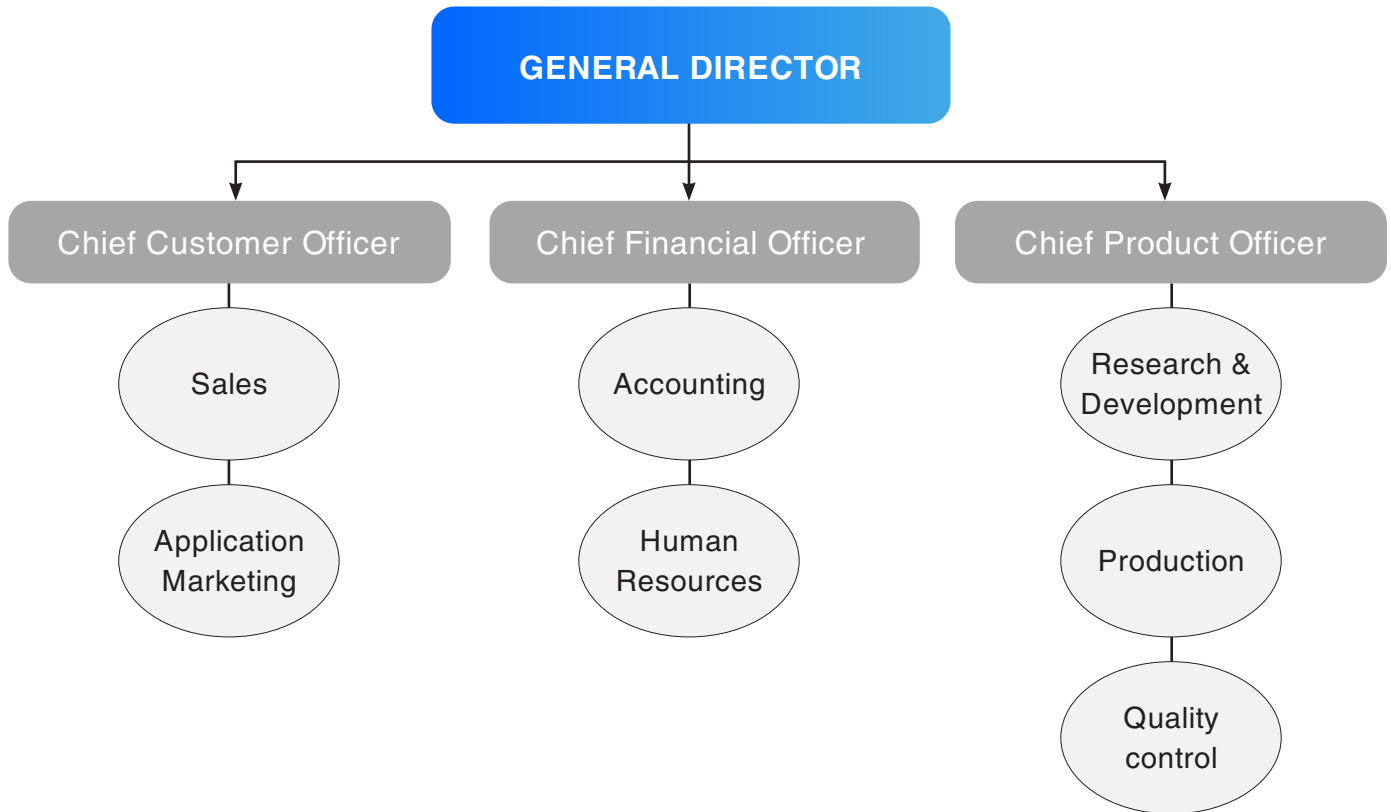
GENERAL DIRECTOR

Chief Customer Officer

Sales

Application Marketing

Chief Financial Officer

Accounting

Human Resources

Chief Product Officer

Research & Development

Production

Quality control